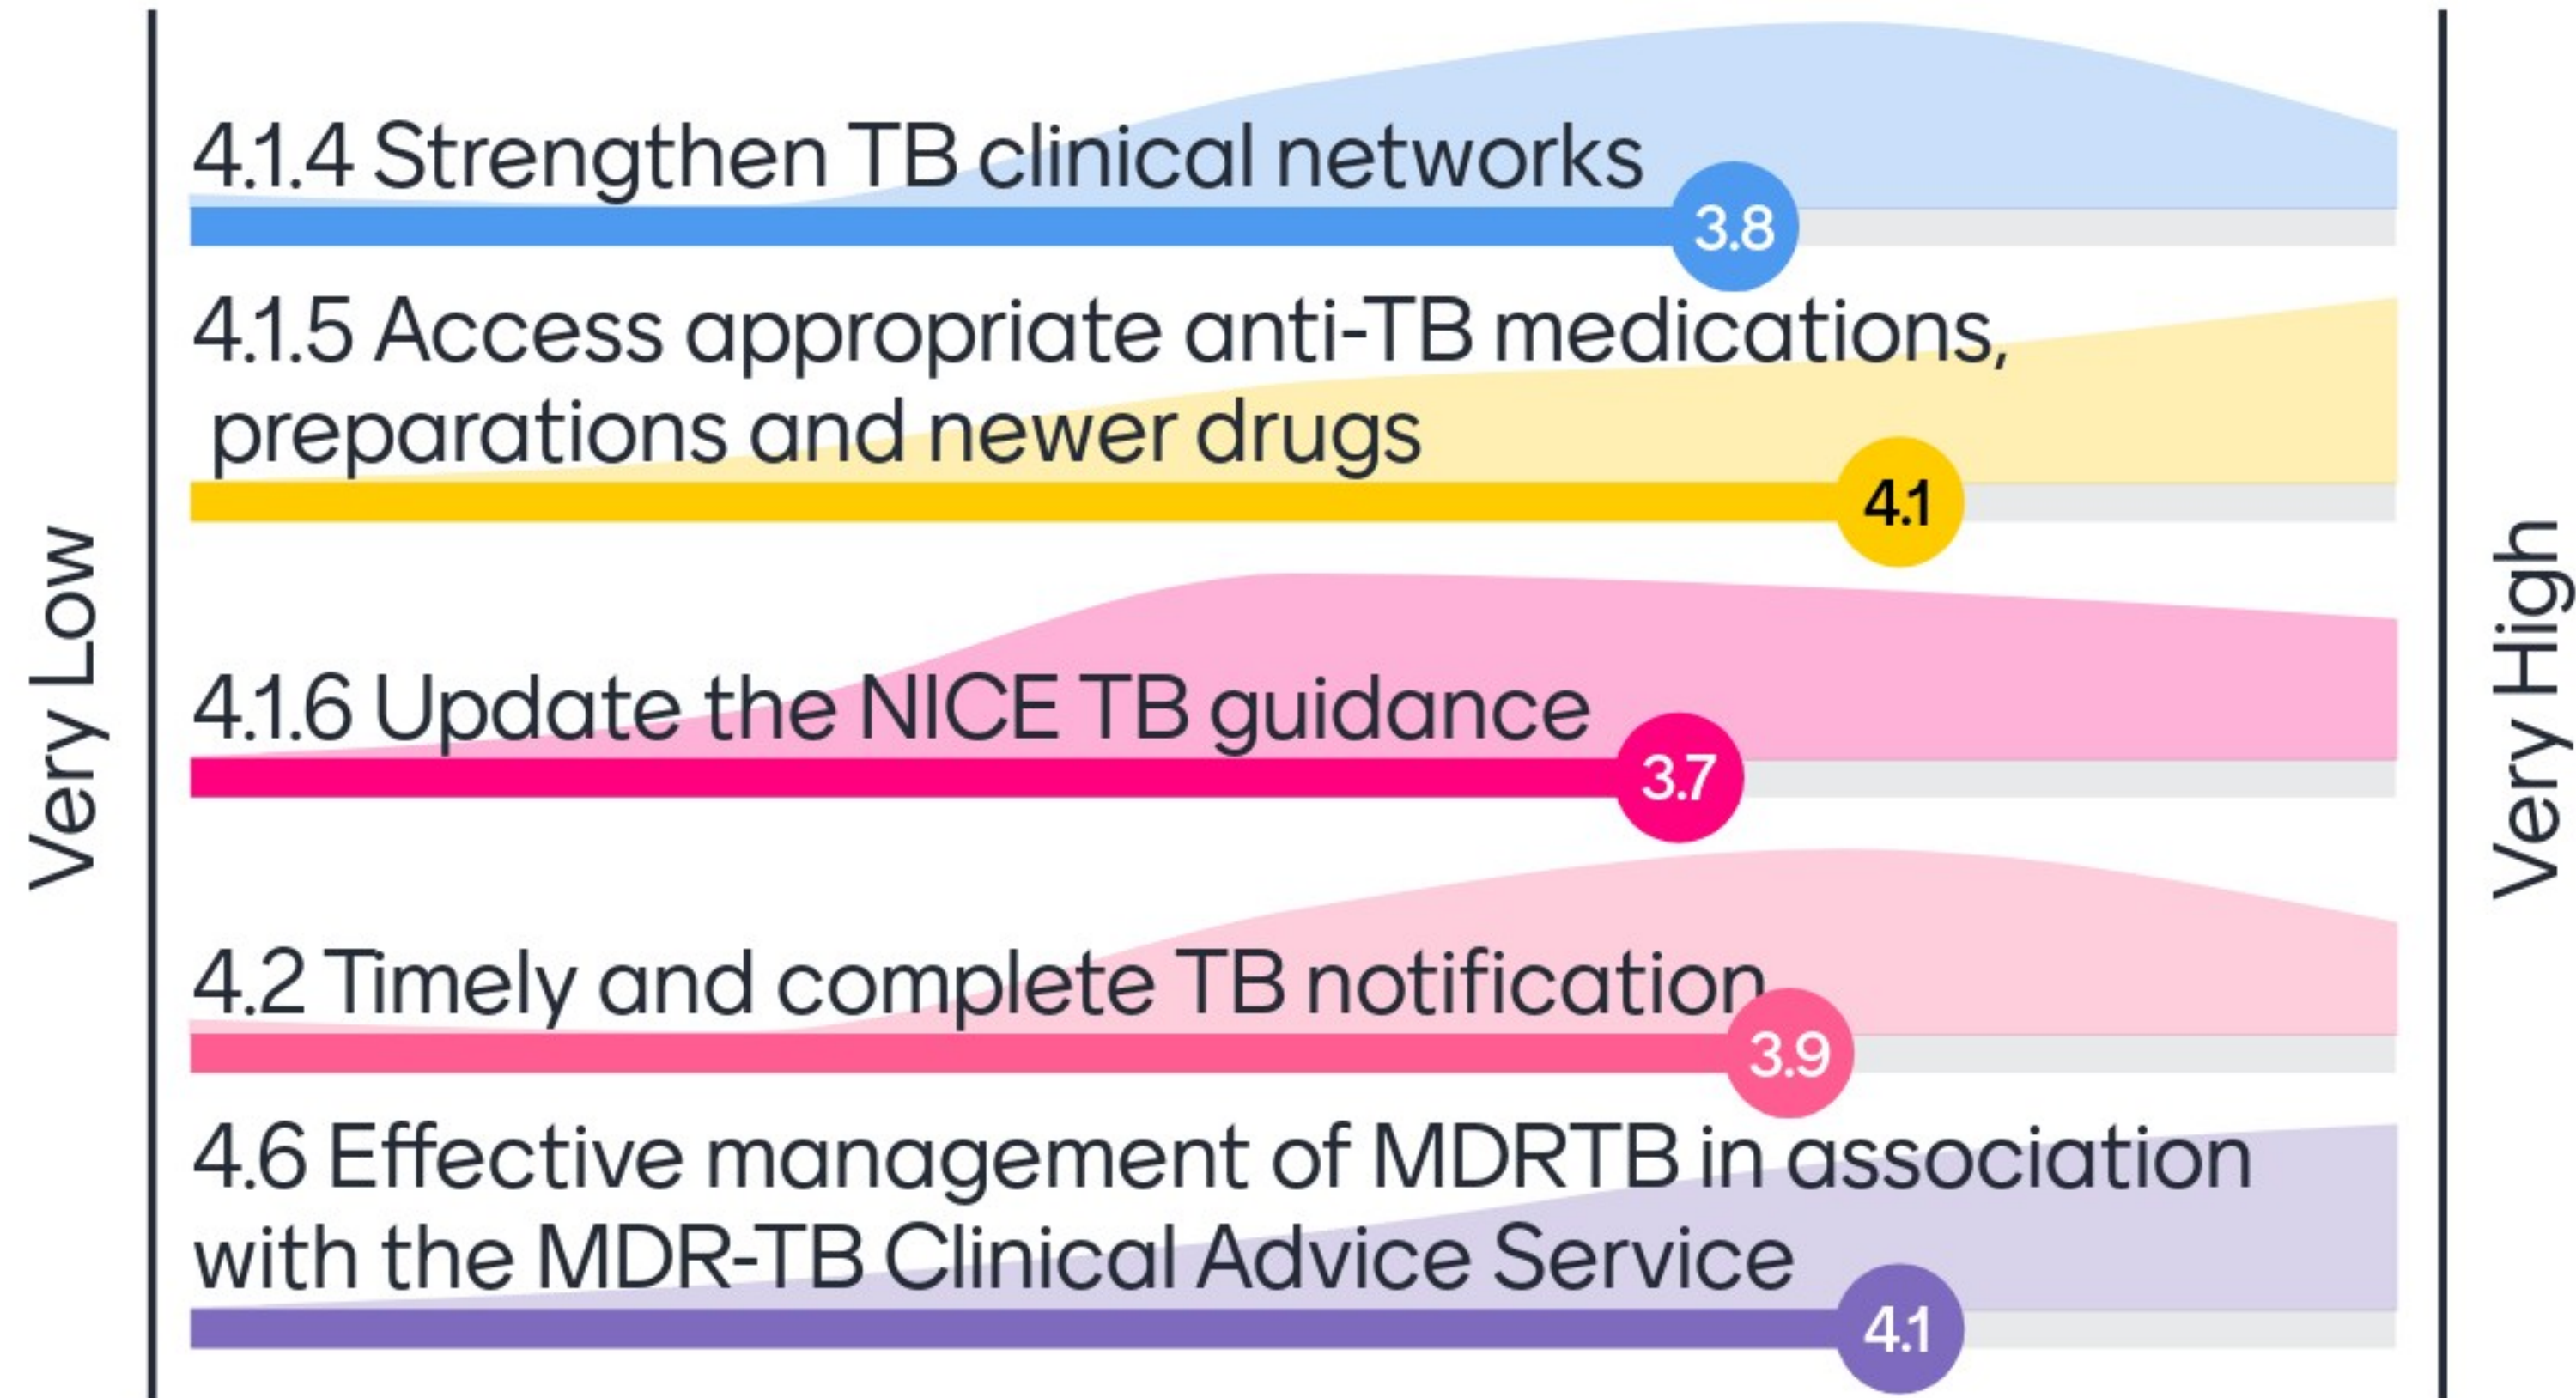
Very Low

4.1.4 Strengthen TB clinical networks
3.8

4.1.5 Access appropriate anti-TB medications, preparations and newer drugs
4.1

4.1.6 Update the NICE TB guidance
3.7

4.2 Timely and complete TB notification
3.9

4.6 Effective management of MDRTB in association with the MDR-TB Clinical Advice Service
4.1

Very High